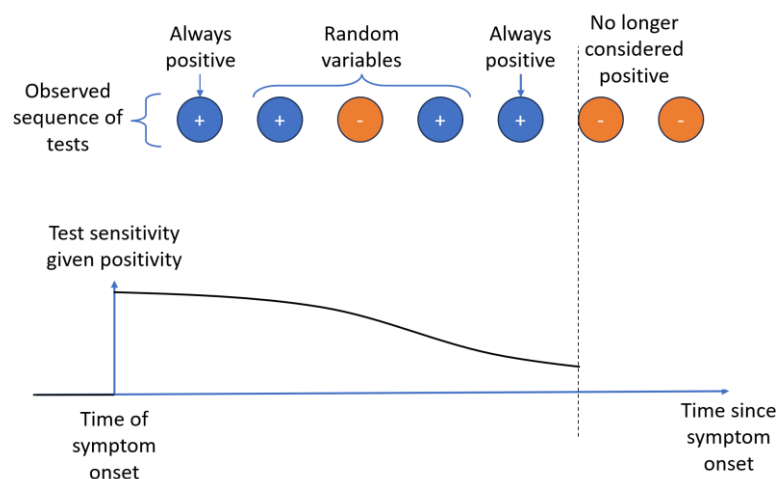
Always positive

Random variables

Always positive

No longer considered positive

Observed sequence of tests

+

+

-

+

+

-

-

Test sensitivity given positivity

Time of symptom onset

Time since symptom onset